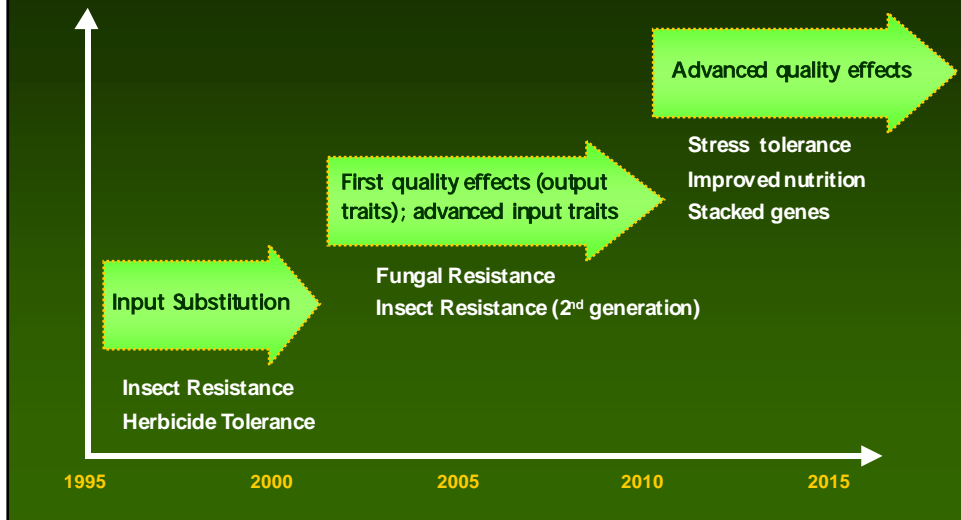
Advanced quality effects

Stress tolerance

Improved nutrition

Stacked genes

First quality effects (output traits); advanced input traits

Fungal Resistance

Insect Resistance (2$^{nd}$ generation)

Input Substitution

Insect Resistance

Herbicide Tolerance

1995

2000

2005

2010

2015